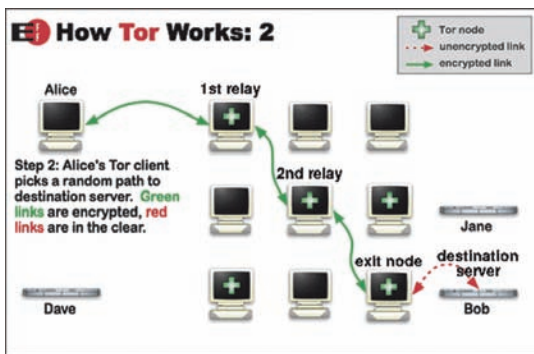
How Tor Works: 2

Tor node
unencrypted link
encrypted link

Alice

1st relay

Step 2: Alice's Tor client picks a random path to destination server. Green links are encrypted, red links are in the clear.

2nd relay

Jane

exit node

destination server

Dave

Bob